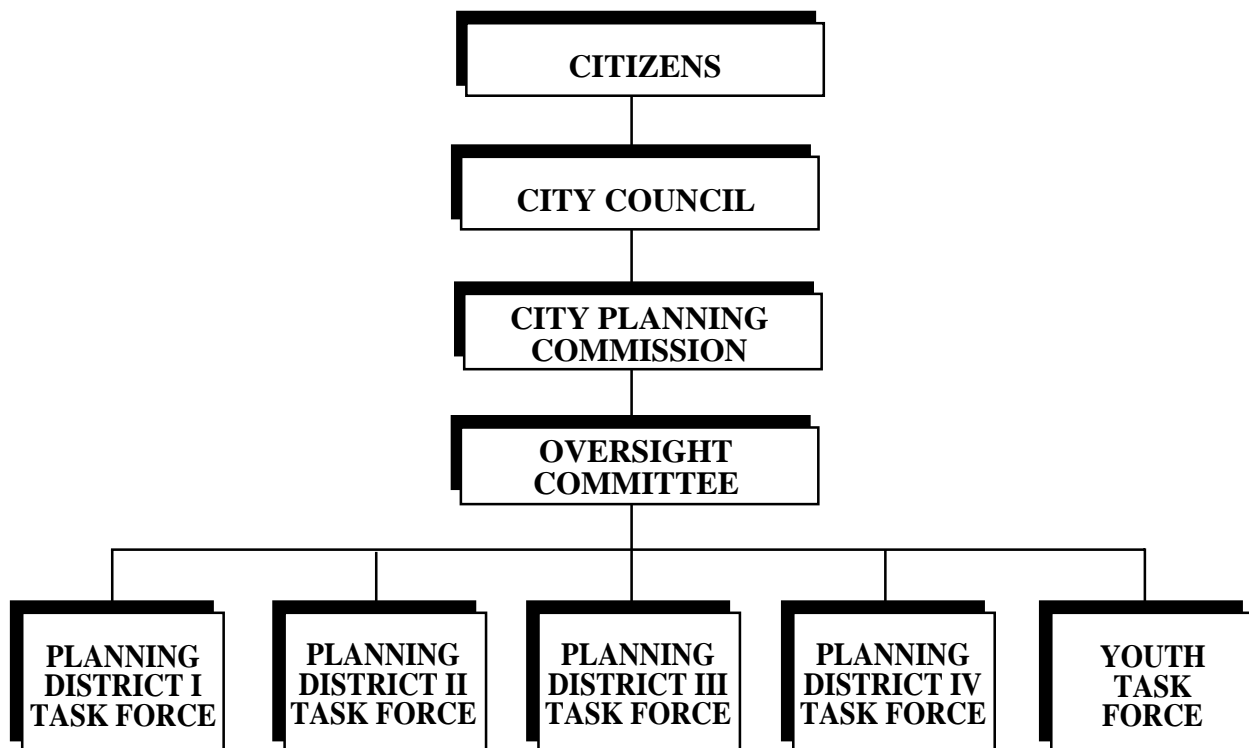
CITIZENS

CITY COUNCIL

CITY PLANNING COMMISSION

OVERSIGHT COMMITTEE

PLANNING DISTRICT I TASK FORCE

PLANNING DISTRICT II TASK FORCE

PLANNING DISTRICT III TASK FORCE

PLANNING DISTRICT IV TASK FORCE

YOUTH TASK FORCE